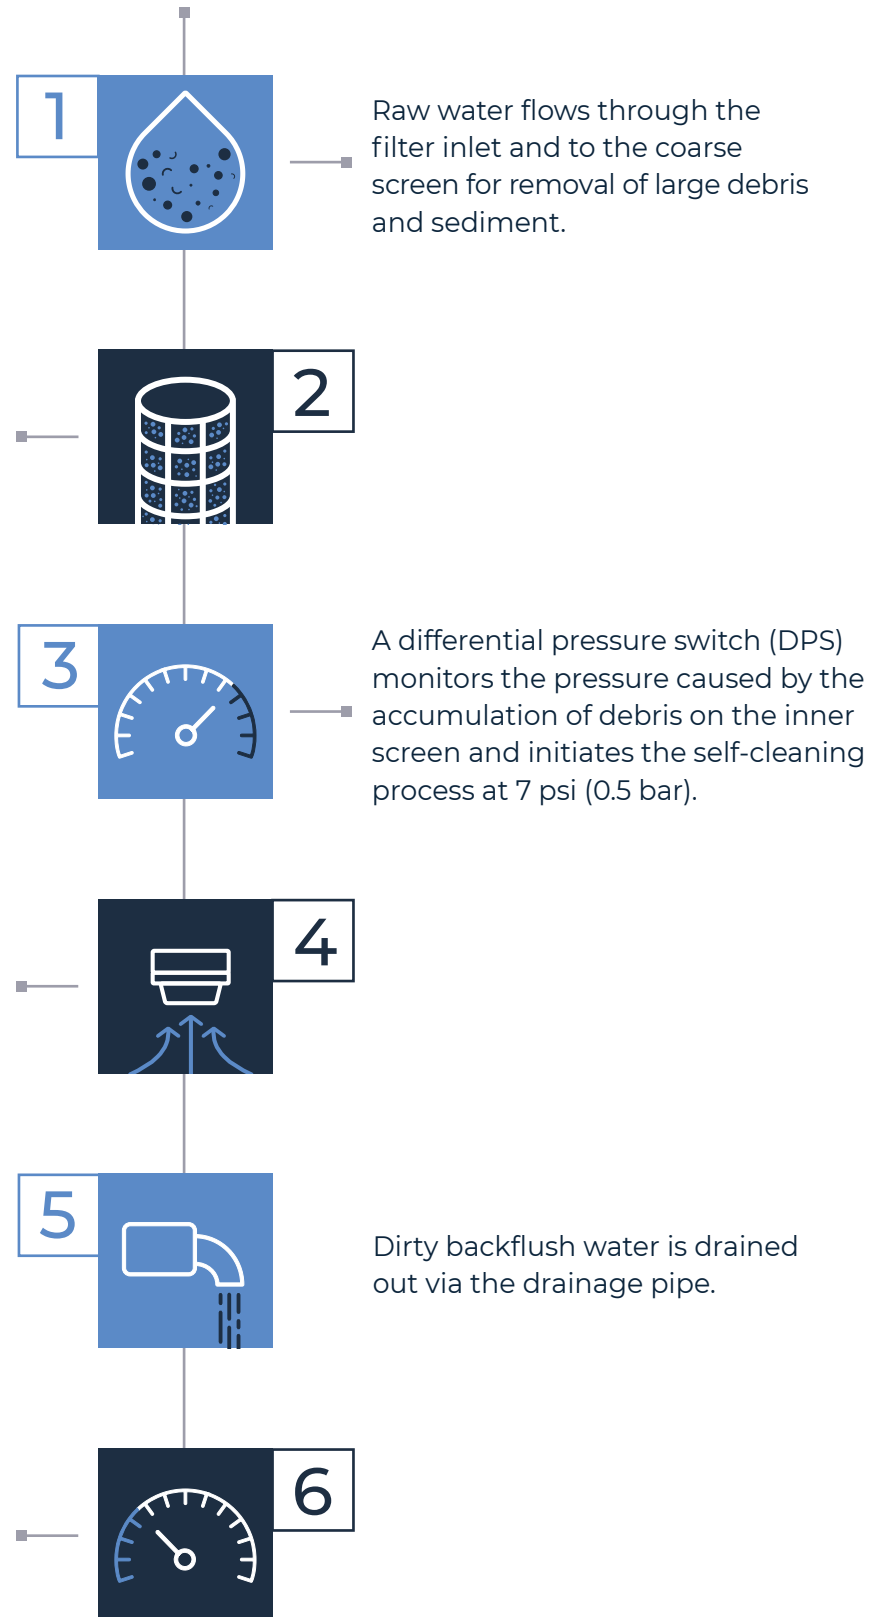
1

Raw water flows through the filter inlet and to the coarse screen for removal of large debris and sediment.

2

3

A differential pressure switch (DPS) monitors the pressure caused by the accumulation of debris on the inner screen and initiates the self-cleaning process at 7 psi (0.5 bar).

4

5

Dirty backflush water is drained out via the drainage pipe.

6